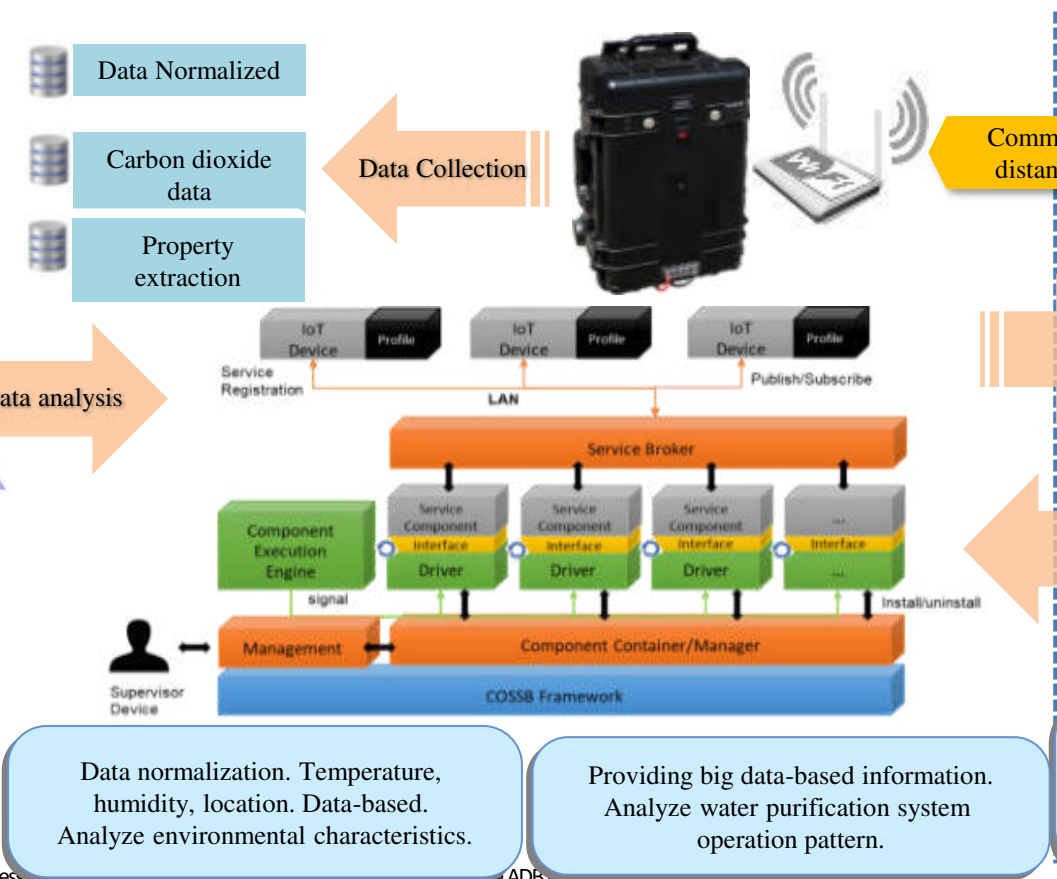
Data Normalized

Carbon dioxide data

Property extraction

Data Collection

Comm distan

ata analysis

IoT Device
Profile

IoT Device
Profile

IoT Device
Profile

Service Registration

Publish/Subscribe

LAN

Service Broker

Component Execution Engine

Service Component
Interface
Driver

Service Component
Interface
Driver

Service Component
Interface
Driver

...
Interface
...

signal

Install/uninstall

Management

Component Container/Manager

Supervisor Device

COSSB Framework

Data normalization. Temperature, humidity, location. Data-based. Analyze environmental characteristics.

Providing big data-based information. Analyze water purification system operation pattern.